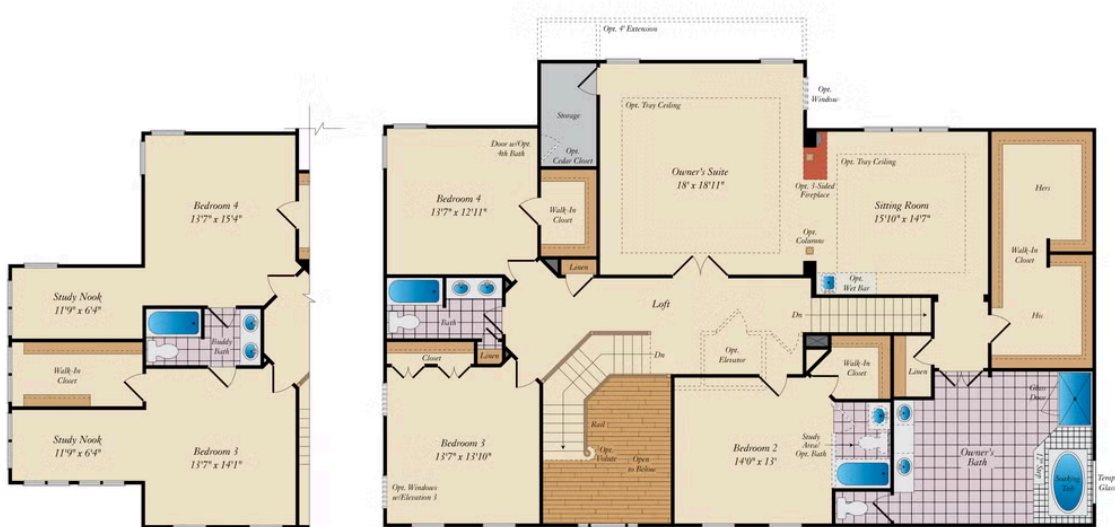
Bedroom 4
13'7" x 15'4"

Study Nook
11'9" x 6'4"

Buddy Bath

Walk-In Closet

Study Nook
11'9" x 6'4"

Bedroom 3
13'7" x 14'1"

Opt. 4' Extension

Storage

Opt. Cedar Closet

Door w/Opt. 4th Bath

Opt. Tray Ceiling

Owner's Suite
18' x 18'11"

Opt. Window

Bedroom 4
13'7" x 12'11"

Walk-In Closet

Opt. 3-Sided Fireplace

Opt. Tray Ceiling

Sitting Room
15'10" x 14'7"

Hers

Walk-In Closet

His

Opt. Columns

Linen

Opt. Wet Bar

Bath

Loft

Dn

Closet

Linen

Dn

Opt. Elevator

Walk-In Closet

Linen

Glass Door

Bedroom 3
13'7" x 13'10"

Rail

Opt. Volute

Open to Below

Bedroom 2
14'0" x 13'

Study Area/ Opt. Bath

Owner's Bath

12" Step

Soaking Tub

Temp Glass

Opt. Windows w/Elevation 3